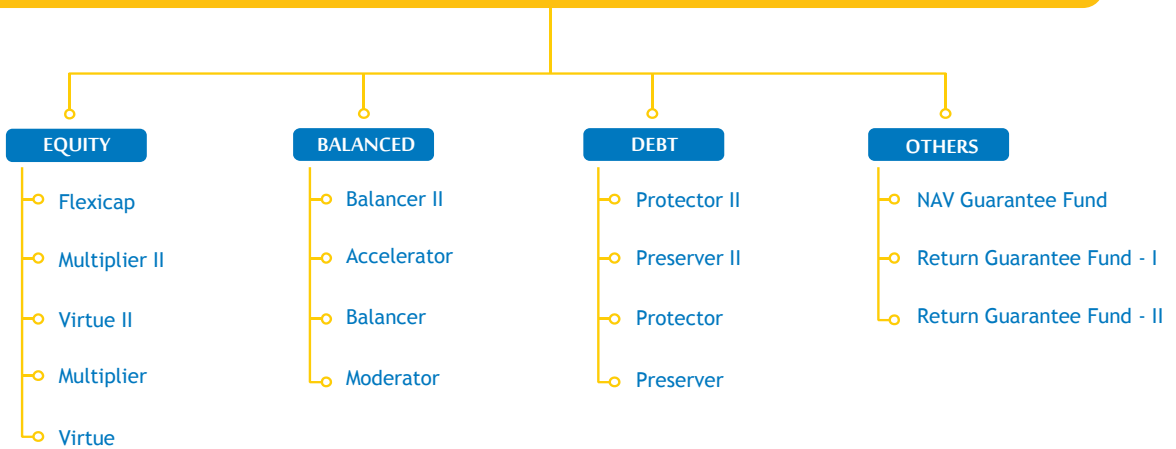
EQUITY

Flexicap

Multiplier II

Virtue II

Multiplier

Virtue

BALANCED

Balancer II

Accelerator

Balancer

Moderator

DEBT

Protector II

Preserver II

Protector

Preserver

OTHERS

NAV Guarantee Fund

Return Guarantee Fund - I

Return Guarantee Fund - II